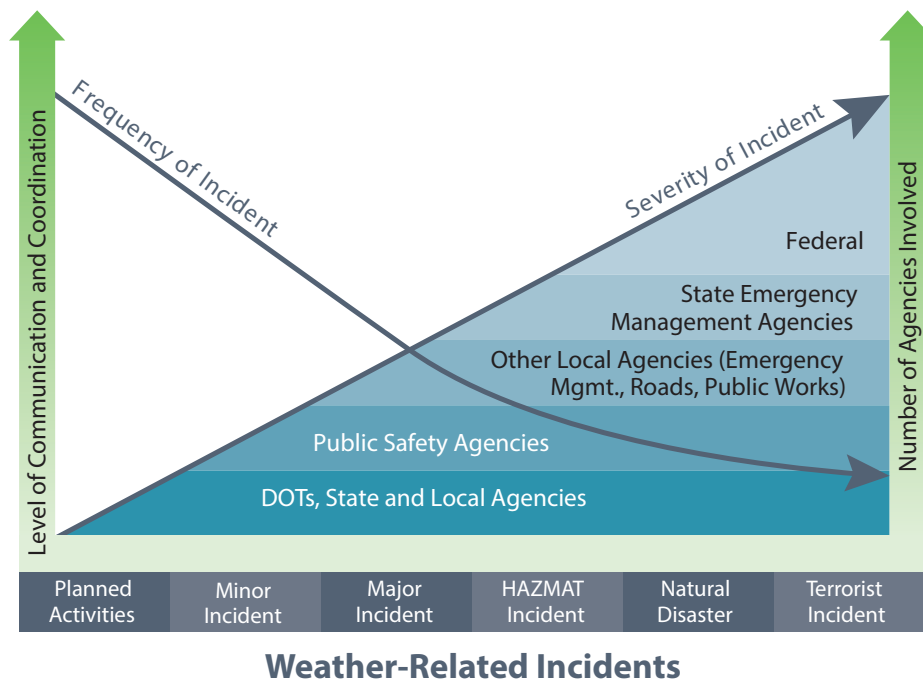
Level of Communication and Coordination

Frequency of Incident

Severity of Incident

Number of Agencies Involved

Federal

State Emergency Management Agencies

Other Local Agencies (Emergency Mgmt., Roads, Public Works)

Public Safety Agencies

DOTs, State and Local Agencies

| Planned Activities | Minor Incident | Major Incident | HAZMAT Incident | Natural Disaster | Terrorist Incident |
|---|---|---|---|---|---|

Weather-Related Incidents